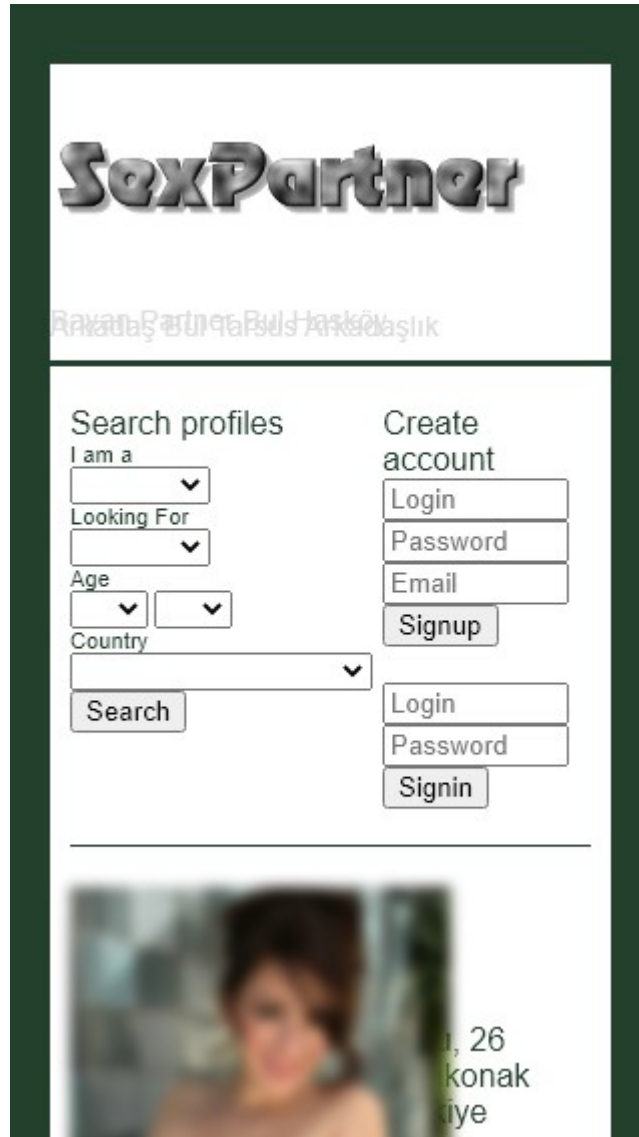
SexPartner

Bayan Partner Bul Hasköy
Arkadaş Bul Tarsus Arkadaşlık

Search profiles
I am a
Looking For
Age
Country
Search

Create account
Login
Password
Email
Signup

Login
Password
Signin

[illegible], 26
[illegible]konak
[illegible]iye